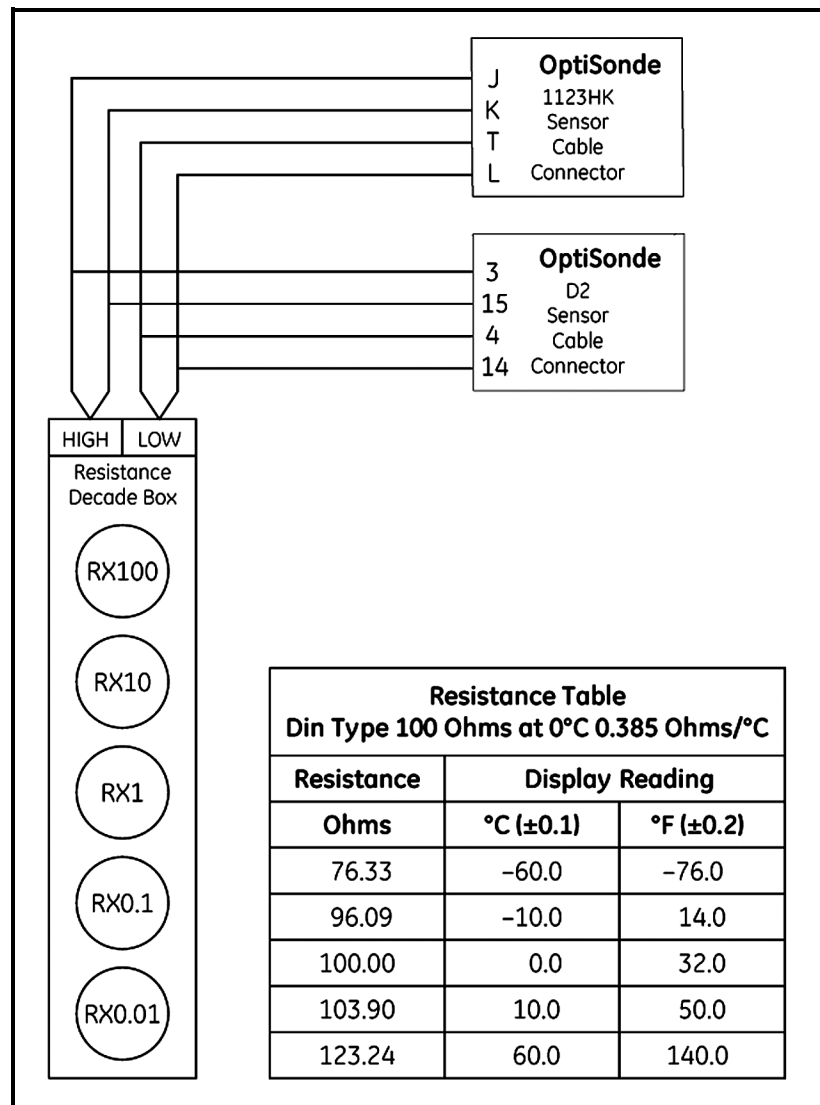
J
K
T
L

OptiSonde
1123HK
Sensor
Cable
Connector

3
15
4
14

OptiSonde
D2
Sensor
Cable
Connector

HIGH
LOW
Resistance Decade Box

RX100

RX10

RX1

RX0.1

RX0.01

Resistance Table
Din Type 100 Ohms at 0°C 0.385 Ohms/°C

| Resistance | Display Reading | |
|---|---|---|
| Ohms | °C (±0.1) | °F (±0.2) |
| 76.33 | –60.0 | –76.0 |
| 96.09 | –10.0 | 14.0 |
| 100.00 | 0.0 | 32.0 |
| 103.90 | 10.0 | 50.0 |
| 123.24 | 60.0 | 140.0 |